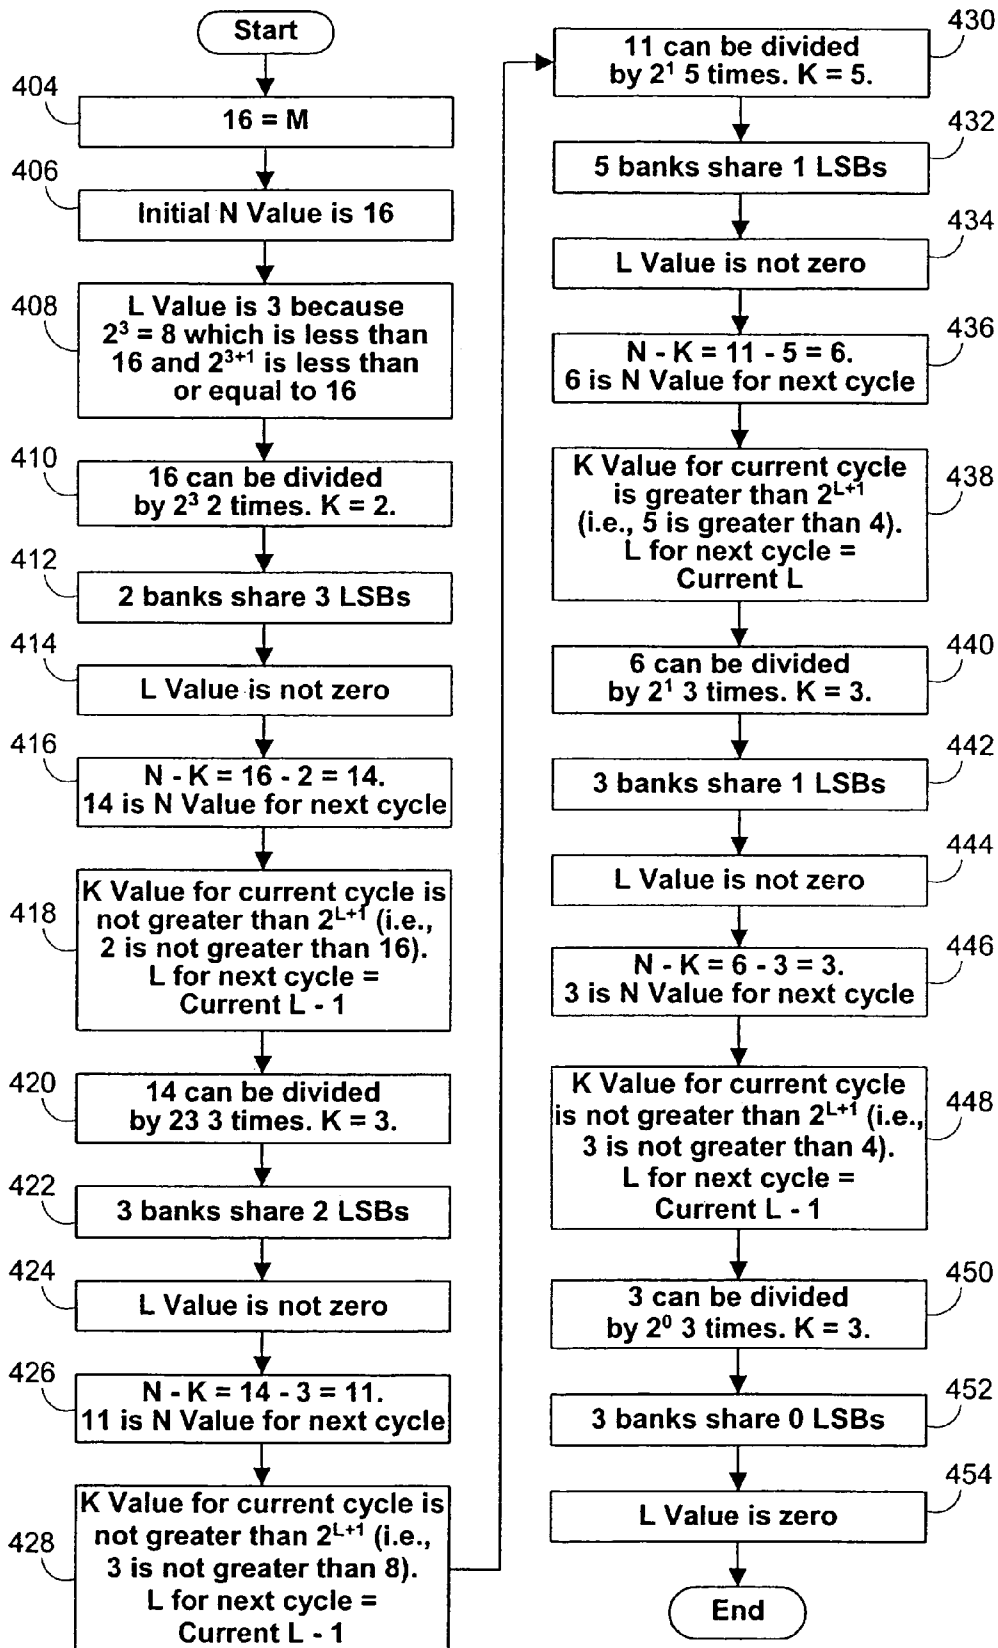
Start

404
16 = M

406
Initial N Value is 16

408
L Value is 3 because $2^3$ = 8 which is less than 16 and $2^{3+1}$ is less than or equal to 16

410
16 can be divided by $2^3$ 2 times. K = 2.

412
2 banks share 3 LSBs

414
L Value is not zero

416
N - K = 16 - 2 = 14. 14 is N Value for next cycle

418
K Value for current cycle is not greater than $2^{L+1}$ (i.e., 2 is not greater than 16). L for next cycle = Current L - 1

420
14 can be divided by 23 3 times. K = 3.

422
3 banks share 2 LSBs

424
L Value is not zero

426
N - K = 14 - 3 = 11. 11 is N Value for next cycle

428
K Value for current cycle is not greater than $2^{L+1}$ (i.e., 3 is not greater than 8). L for next cycle = Current L - 1

430
11 can be divided by $2^1$ 5 times. K = 5.

432
5 banks share 1 LSBs

434
L Value is not zero

436
N - K = 11 - 5 = 6. 6 is N Value for next cycle

438
K Value for current cycle is greater than $2^{L+1}$ (i.e., 5 is greater than 4). L for next cycle = Current L

440
6 can be divided by $2^1$ 3 times. K = 3.

442
3 banks share 1 LSBs

444
L Value is not zero

446
N - K = 6 - 3 = 3. 3 is N Value for next cycle

448
K Value for current cycle is not greater than $2^{L+1}$ (i.e., 3 is not greater than 4). L for next cycle = Current L - 1

450
3 can be divided by $2^0$ 3 times. K = 3.

452
3 banks share 0 LSBs

454
L Value is zero

End